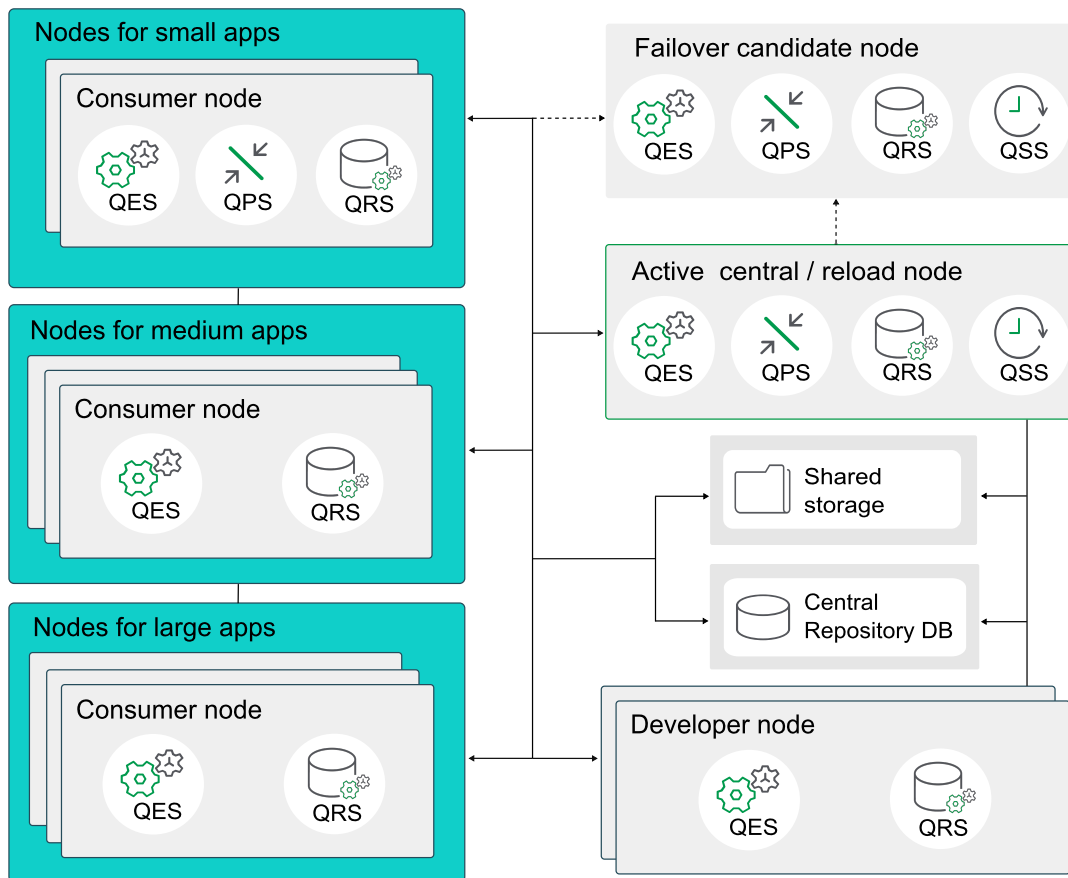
Nodes for small apps

Consumer node

QES

QPS

QRS

Nodes for medium apps

Consumer node

QES

QRS

Nodes for large apps

Consumer node

QES

QRS

Failover candidate node

QES

QPS

QRS

QSS

Active central / reload node

QES

QPS

QRS

QSS

Shared storage

Central Repository DB

Developer node

QES

QRS